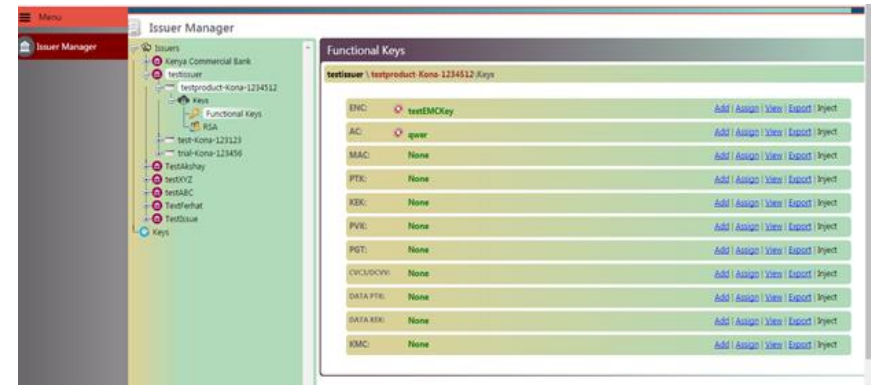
Menu

Issuer Manager

Issuer Manager

Issuers
Kenya Commercial Bank
testissuer
testproduct-Kona-1234512
Keys
Functional Keys
RSA
test-Kona-123123
trial-Kona-123456
TestAkshay
testXYZ
testABC
TestFerhat
TestIssue
Keys

Functional Keys

testissuer \ testproduct-Kona-1234512 /Keys

| | | |
|---|---|---|
| ENC: | testEMCKey | Add \| Assign \| View \| Export \| Inject |
| AC: | qwer | Add \| Assign \| View \| Export \| Inject |
| MAC: | None | Add \| Assign \| View \| Export \| Inject |
| PTK: | None | Add \| Assign \| View \| Export \| Inject |
| KEK: | None | Add \| Assign \| View \| Export \| Inject |
| PVK: | None | Add \| Assign \| View \| Export \| Inject |
| PGT: | None | Add \| Assign \| View \| Export \| Inject |
| CVC1/DCVV: | None | Add \| Assign \| View \| Export \| Inject |
| DATA PTK: | None | Add \| Assign \| View \| Export \| Inject |
| DATA KEK: | None | Add \| Assign \| View \| Export \| Inject |
| KMC: | None | Add \| Assign \| View \| Export \| Inject |